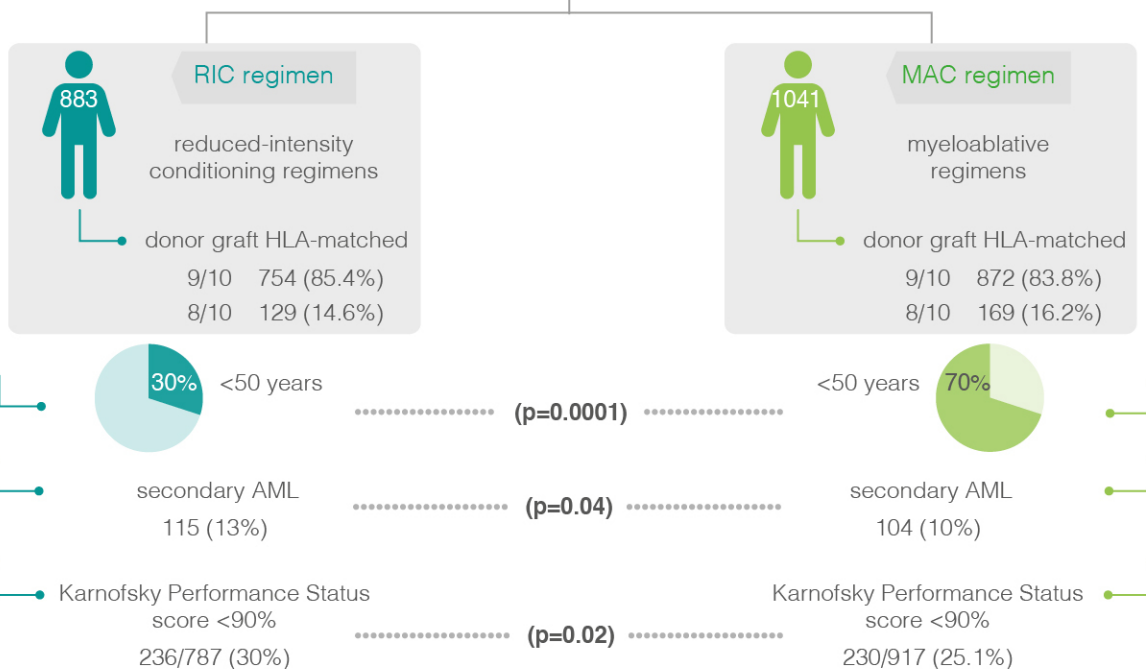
883

RIC regimen

reduced-intensity conditioning regimens

donor graft HLA-matched

9/10 754 (85.4%)

8/10 129 (14.6%)

1041

MAC regimen

myeloablative regimens

donor graft HLA-matched

9/10 872 (83.8%)

8/10 169 (16.2%)

30% <50 years

(p=0.0001)

<50 years 70%

secondary AML

115 (13%)

(p=0.04)

secondary AML

104 (10%)

Karnofsky Performance Status score <90%

236/787 (30%)

(p=0.02)

Karnofsky Performance Status score <90%

230/917 (25.1%)